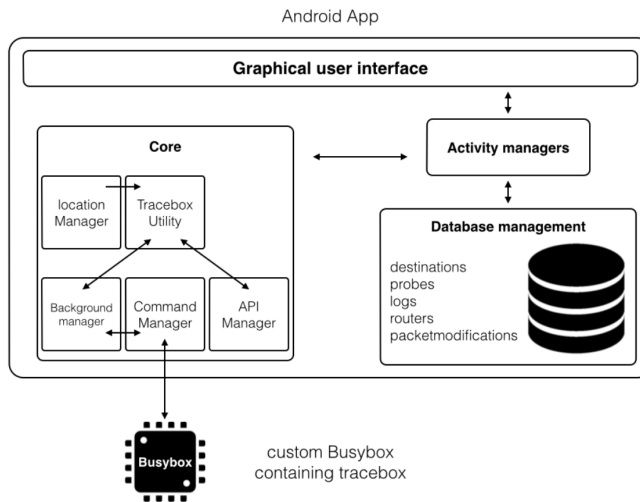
Android App

Graphical user interface

Core

location Manager

Tracebox Utility

Background manager

Command Manager

API Manager

Activity managers

Database management

destinations
probes
logs
routers
packetmodifications

Busybox

custom Busybox containing tracebox